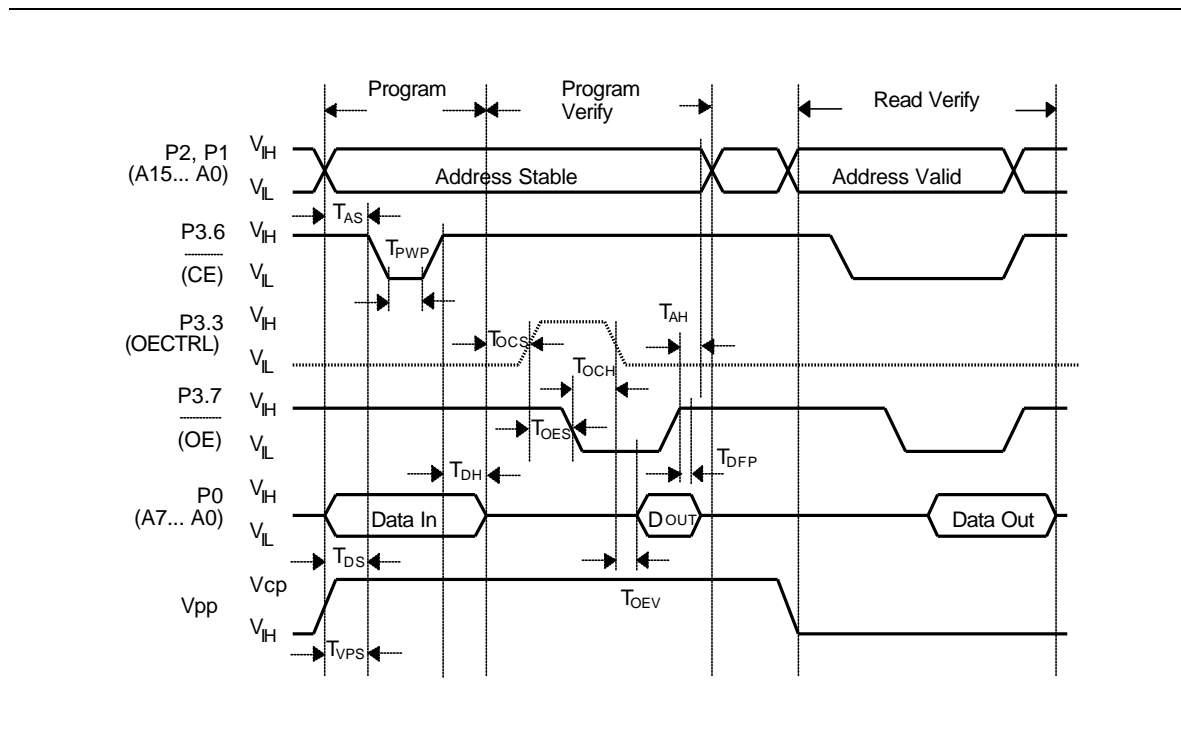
Program

Program Verify

Read Verify

P2, P1 (A15... A0)

$V_{IH}$

$V_{IL}$

Address Stable

Address Valid

$T_{AS}$

P3.6 (CE)

$V_{IH}$

$V_{IL}$

$T_{PWP}$

P3.3 (OECTRL)

$V_{IH}$

$V_{IL}$

$T_{AH}$

$T_{OCS}$

$T_{OCH}$

P3.7 (OE)

$V_{IH}$

$V_{IL}$

$T_{OES}$

$T_{DFP}$

$T_{DH}$

P0 (A7... A0)

$V_{IH}$

$V_{IL}$

Data In

$D_{OUT}$

Data Out

$T_{DS}$

Vpp

Vcp

$V_{IH}$

$T_{OEV}$

$T_{VPS}$